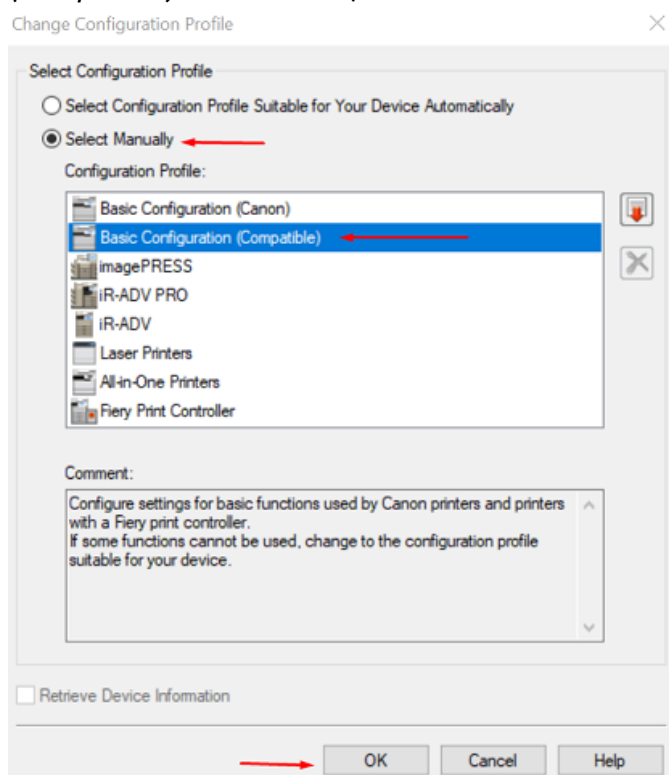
Change Configuration Profile

Select Configuration Profile

Select Configuration Profile Suitable for Your Device Automatically

Select Manually

Configuration Profile:

Basic Configuration (Canon)
Basic Configuration (Compatible)
imagePRESS
iR-ADV PRO
iR-ADV
Laser Printers
All-in-One Printers
Fiery Print Controller

Comment:

Configure settings for basic functions used by Canon printers and printers with a Fiery print controller.
If some functions cannot be used, change to the configuration profile suitable for your device.

Retrieve Device Information

OK
Cancel
Help